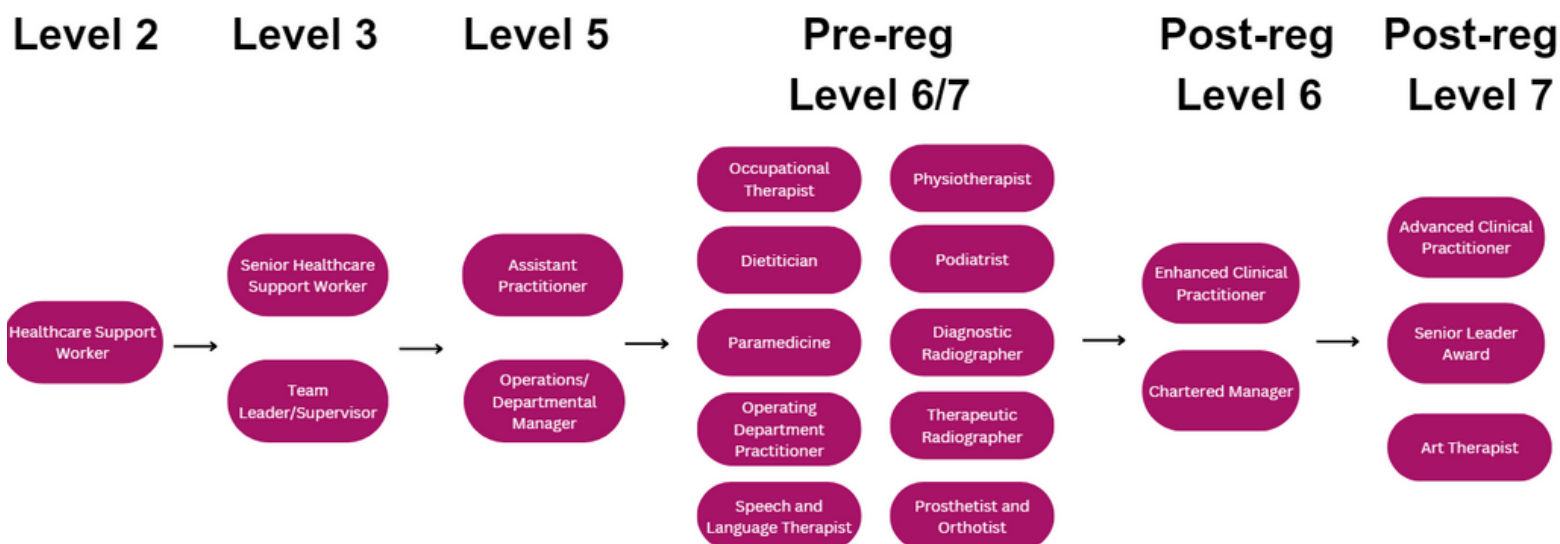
Level 2

Healthcare Support Worker

Level 3

Senior Healthcare Support Worker

Team Leader/Supervisor

Level 5

Assistant Practitioner

Operations/ Departmental Manager

Pre-reg Level 6/7

Occupational Therapist

Physiotherapist

Dietitician

Podiatrist

Paramedicine

Diagnostic Radiographer

Operating Department Practitioner

Therapeutic Radiographer

Speech and Language Therapist

Prosthetist and Orthotist

Post-reg Level 6

Enhanced Clinical Practitioner

Chartered Manager

Post-reg Level 7

Advanced Clinical Practitioner

Senior Leader Award

Art Therapist